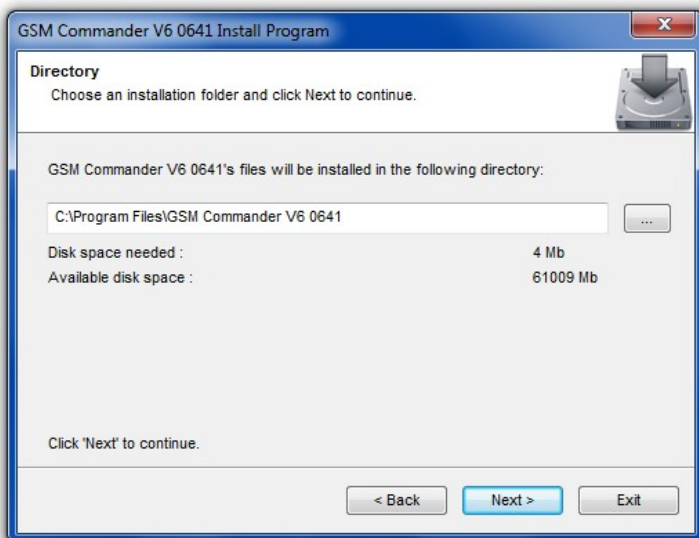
GSM Commander V6 0641 Install Program

x

Directory
Choose an installation folder and click Next to continue.

GSM Commander V6 0641's files will be installed in the following directory:

C:\Program Files\GSM Commander V6 0641

...

Disk space needed : 4 Mb
Available disk space : 61009 Mb

Click 'Next' to continue.

< Back

Next >

Exit